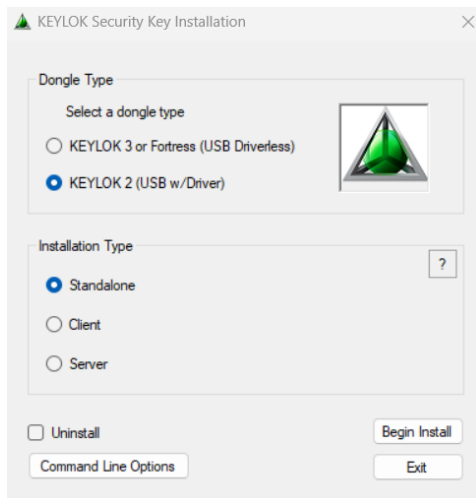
KEYLOK Security Key Installation

×

Dongle Type

Select a dongle type

KEYLOK 3 or Fortress (USB Driverless)

KEYLOK 2 (USB w/Driver)

Installation Type

?

Standalone

Client

Server

Uninstall

Begin Install

Command Line Options

Exit